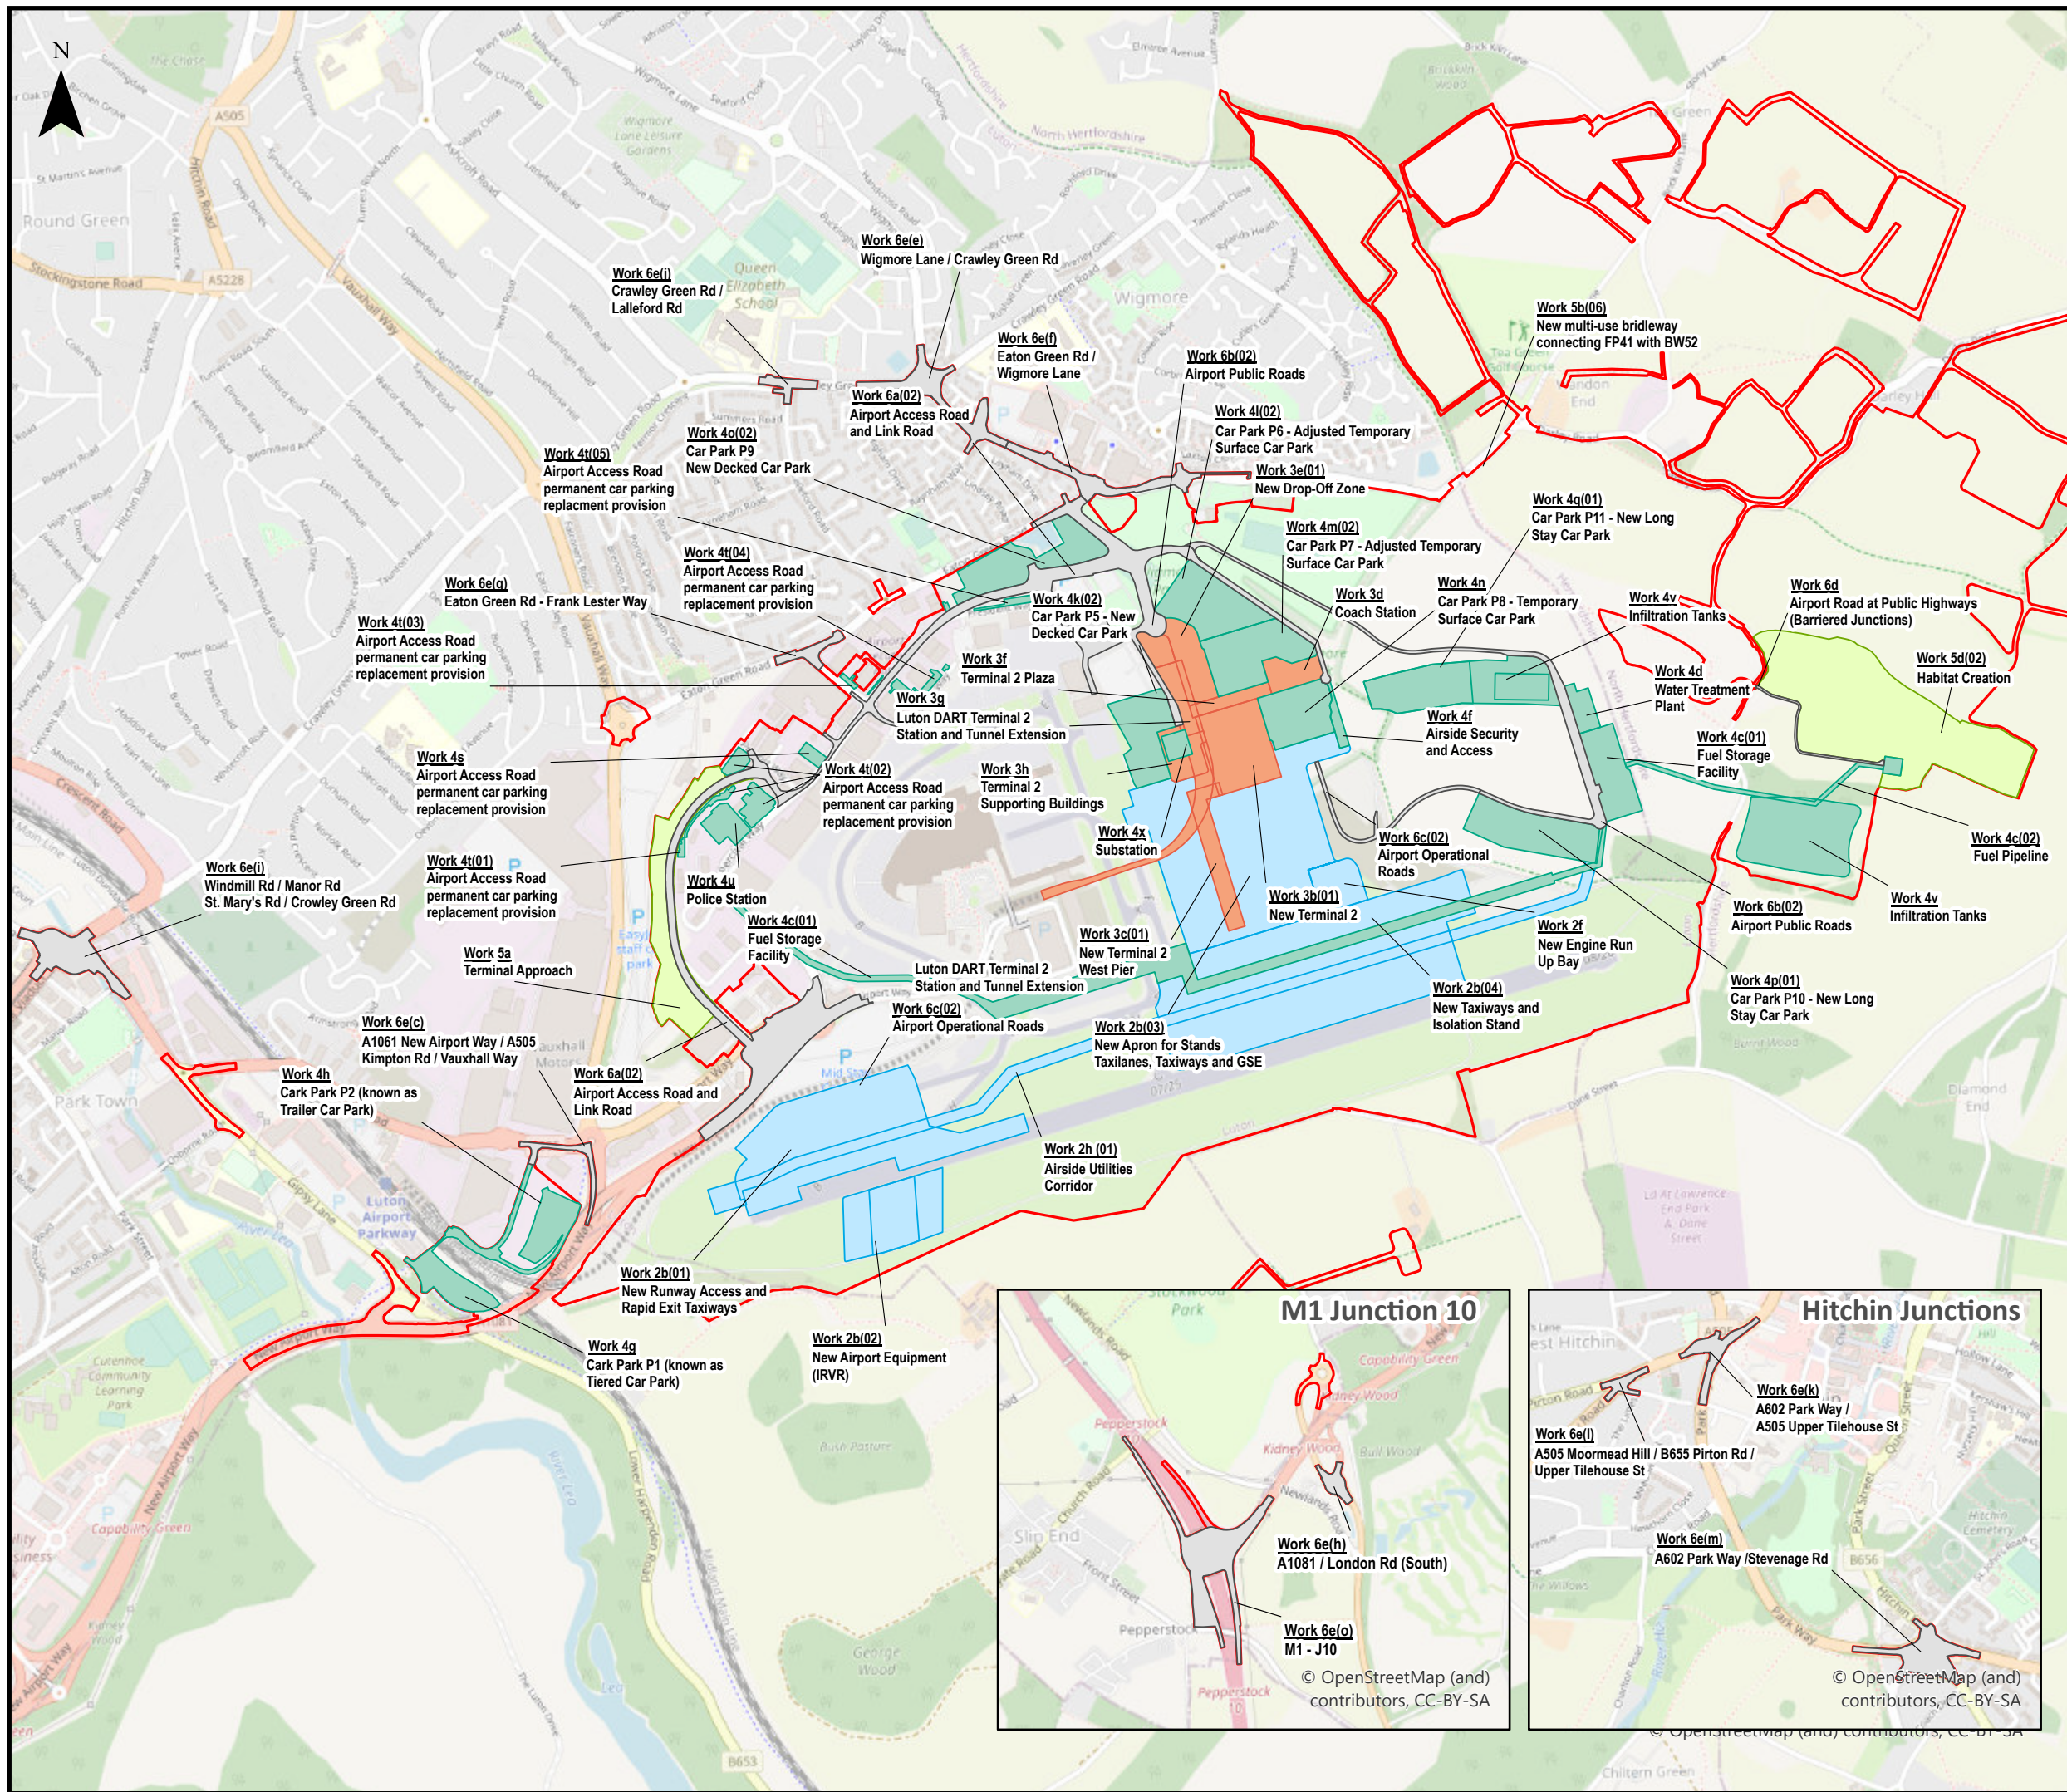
N

Work 6e(e)
Wigmore Lane / Crawley Green Rd

Work 6e(j)
Crawley Green Rd / Lalleford Rd

Work 6e(f)
Eaton Green Rd / Wigmore Lane

Work 6b(02)
Airport Public Roads

Work 5b(06)
New multi-use bridleway connecting FP41 with BW52

Work 6a(02)
Airport Access Road and Link Road

Work 4l(02)
Car Park P6 - Adjusted Temporary Surface Car Park

Work 3e(01)
New Drop-Off Zone

Work 4o(02)
Car Park P9
New Decked Car Park

Work 4t(05)
Airport Access Road permanent car parking replacment provision

Work 4q(01)
Car Park P11 - New Long Stay Car Park

Work 4m(02)
Car Park P7 - Adjusted Temporary Surface Car Park

Work 4t(04)
Airport Access Road permanent car parking replacement provision

Work 6e(g)
Eaton Green Rd - Frank Lester Way

Work 4k(02)
Car Park P5 - New Decked Car Park

Work 3d
Coach Station

Work 4n
Car Park P8 - Temporary Surface Car Park

Work 4v
Infiltration Tanks

Work 6d
Airport Road at Public Highways (Barriered Junctions)

Work 4t(03)
Airport Access Road permanent car parking replacement provision

Work 3f
Terminal 2 Plaza

Work 5d(02)
Habitat Creation

Work 4d
Water Treatment Plant

Work 3g
Luton DART Terminal 2 Station and Tunnel Extension

Work 4f
Airside Security and Access

Work 4c(01)
Fuel Storage Facility

Work 4s
Airport Access Road permanent car parking replacement provision

Work 4t(02)
Airport Access Road permanent car parking replacement provision

Work 3h
Terminal 2 Supporting Buildings

Work 4x
Substation

Work 6c(02)
Airport Operational Roads

Work 4c(02)
Fuel Pipeline

Work 6e(i)
Windmill Rd / Manor Rd
St. Mary's Rd / Crowley Green Rd

Work 4t(01)
Airport Access Road permanent car parking replacement provision

Work 4u
Police Station

Work 3b(01)
New Terminal 2

Work 2f
New Engine Run Up Bay

Work 4v
Infiltration Tanks

Work 6b(02)
Airport Public Roads

Work 4c(01)
Fuel Storage Facility

Work 3c(01)
New Terminal 2 West Pier

Work 4p(01)
Car Park P10 - New Long Stay Car Park

Work 5a
Terminal Approach

Luton DART Terminal 2 Station and Tunnel Extension

Work 2b(04)
New Taxiways and Isolation Stand

Work 6e(c)
A1061 New Airport Way / A505 Kimpton Rd / Vauxhall Way

Work 6c(02)
Airport Operational Roads

Work 2b(03)
New Apron for Stands Taxilanes, Taxiways and GSE

Work 4h
Cark Park P2 (known as Trailer Car Park)

Work 6a(02)
Airport Access Road and Link Road

Work 2h (01)
Airside Utilities Corridor

Work 2b(01)
New Runway Access and Rapid Exit Taxiways

Work 4g
Cark Park P1 (known as Tiered Car Park)

Work 2b(02)
New Airport Equipment (IRVR)

M1 Junction 10

Work 6e(h)
A1081 / London Rd (South)

Work 6e(o)
M1 - J10

© OpenStreetMap (and) contributors, CC-BY-SA

Hitchin Junctions

Work 6e(k)
A602 Park Way / A505 Upper Tilehouse St

Work 6e(l)
A505 Moormead Hill / B655 Pirton Rd / Upper Tilehouse St

Work 6e(m)
A602 Park Way /Stevenage Rd

© OpenStreetMap (and) contributors, CC-BY-SA

© OpenStreetMap (and) contributors, CC-BY-SA